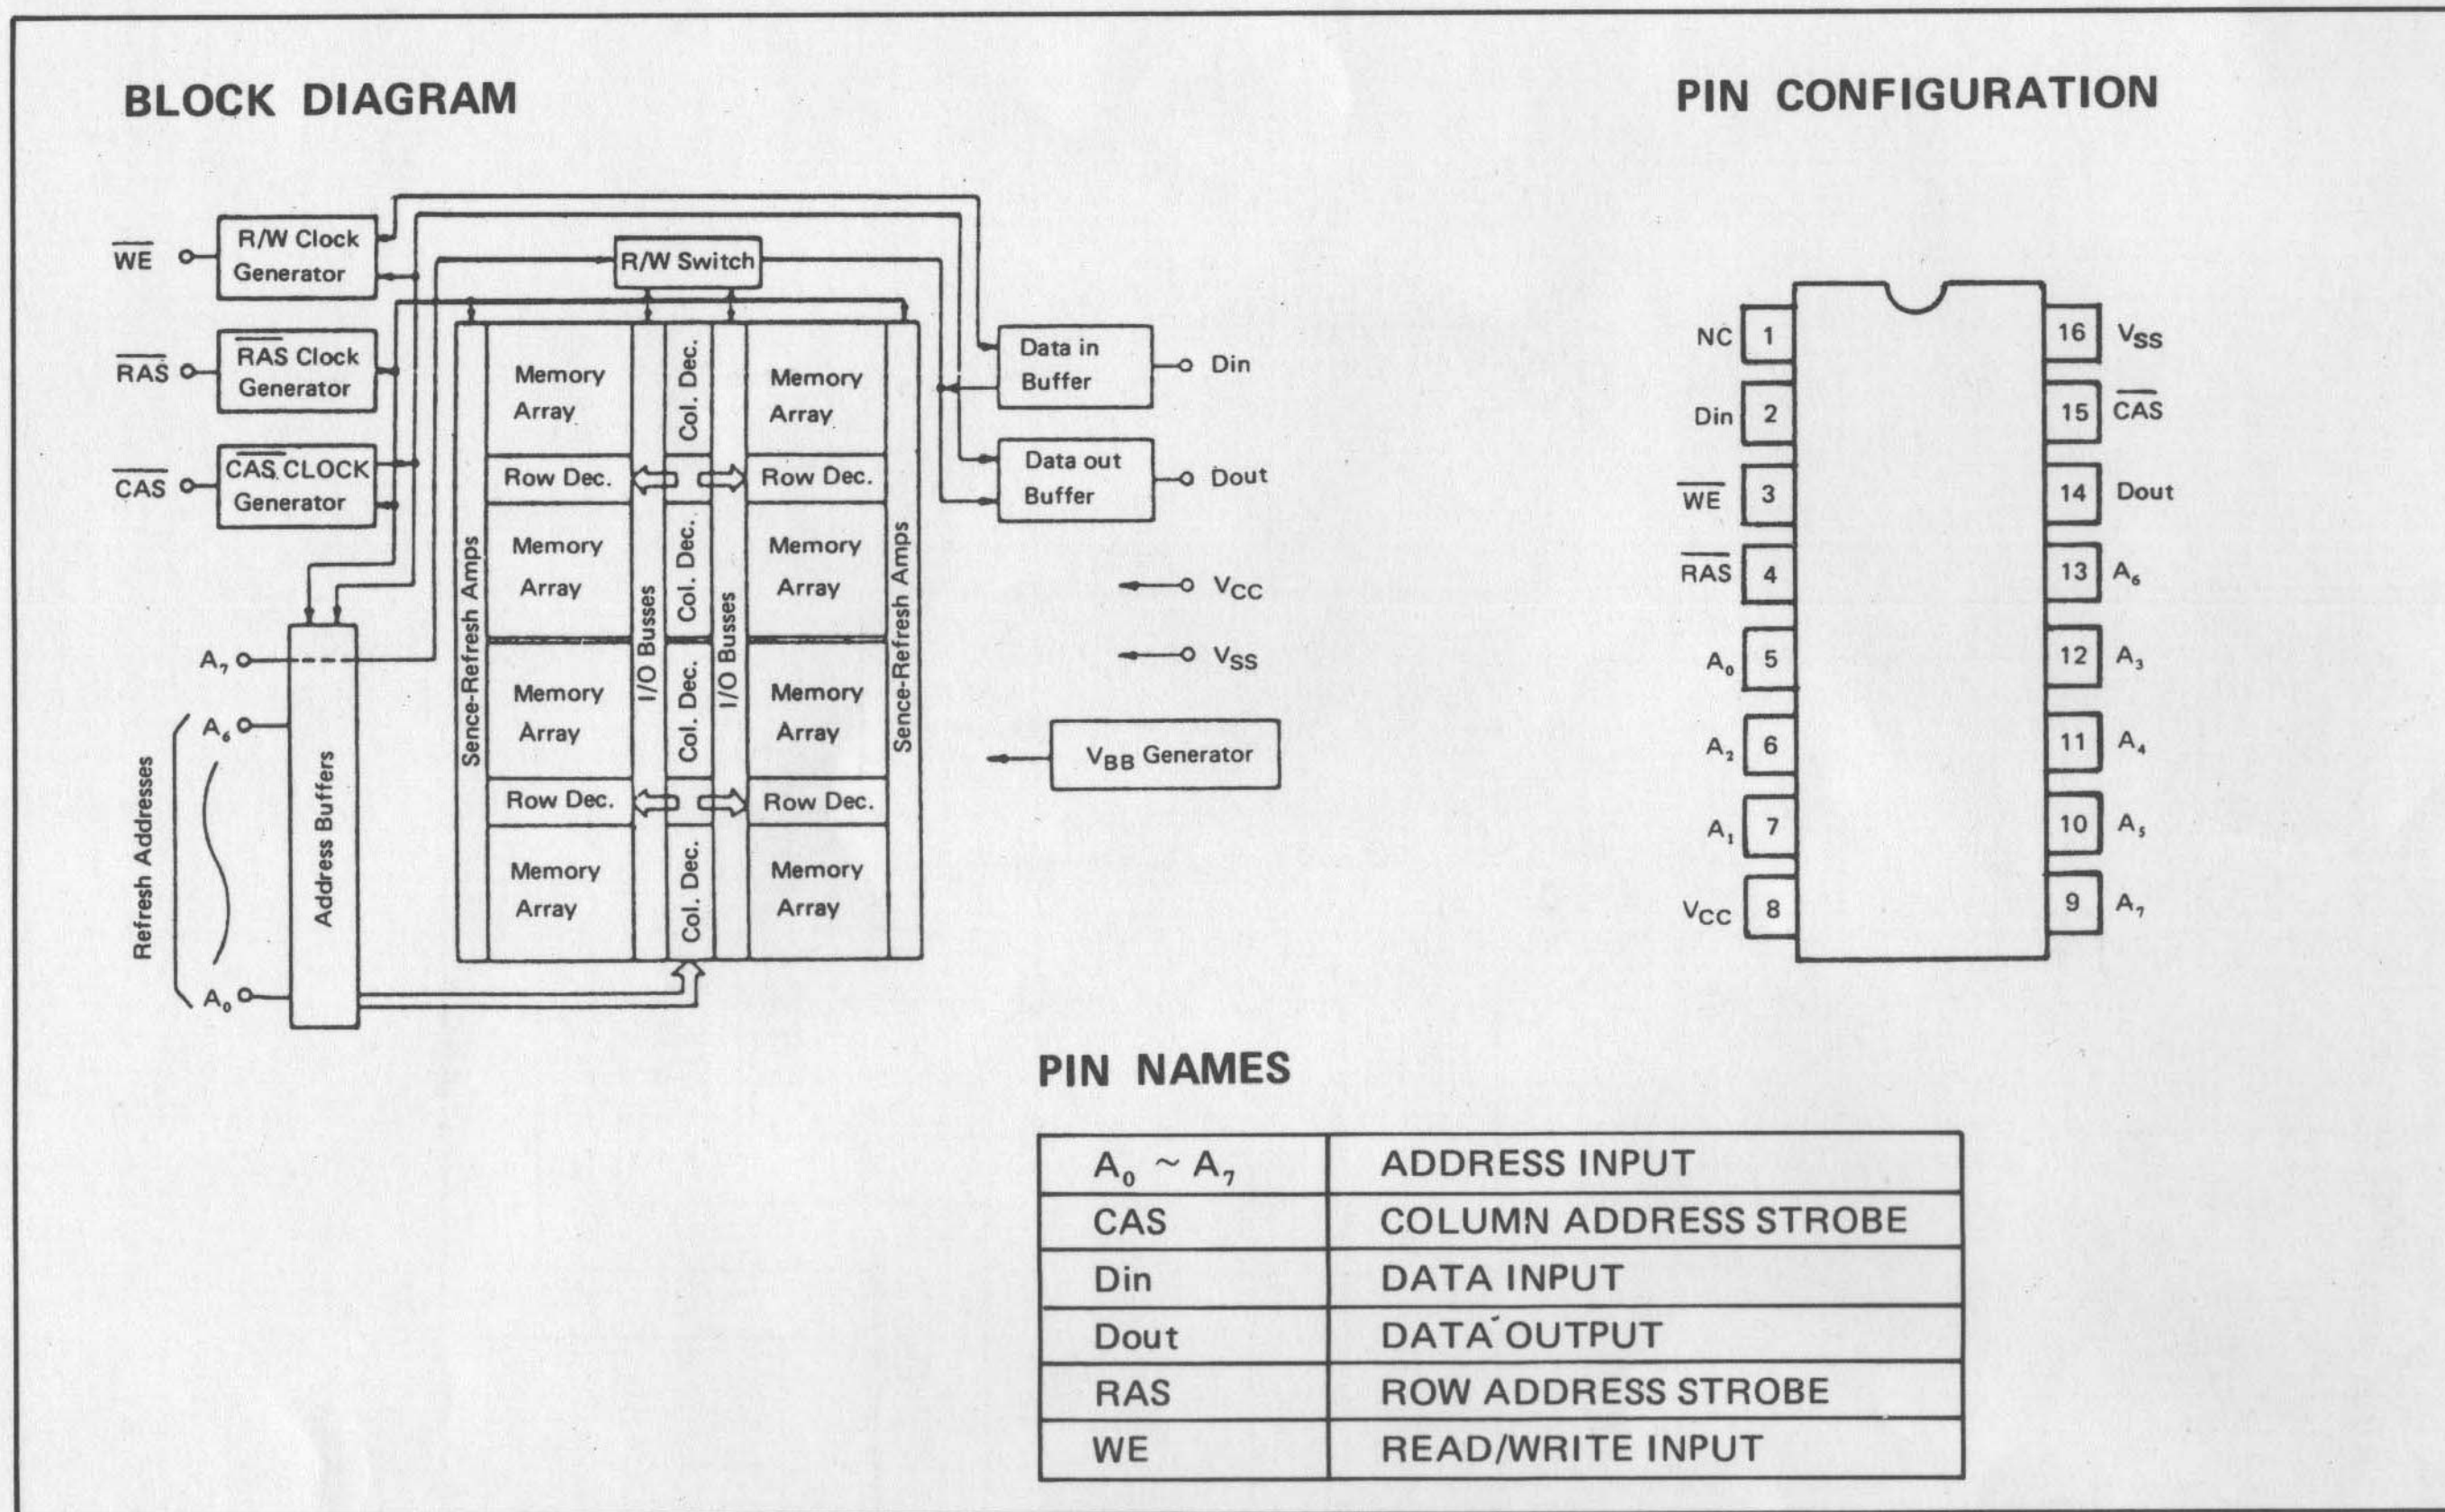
BLOCK DIAGRAM

PIN CONFIGURATION

$\overline{WE}$
R/W Clock Generator
R/W Switch
$\overline{RAS}$
$\overline{RAS}$ Clock Generator
$\overline{CAS}$
$\overline{CAS}$ CLOCK Generator
Data in Buffer
Din
Data out Buffer
Dout
Memory Array
Col. Dec.
Memory Array
Row Dec.
Row Dec.
Memory Array
Col. Dec.
Memory Array
Memory Array
Col. Dec.
Memory Array
Row Dec.
Row Dec.
Memory Array
Col. Dec.
Memory Array
Sence-Refresh Amps
I/O Busses
I/O Busses
Sence-Refresh Amps
$V_{CC}$
$V_{SS}$
$V_{BB}$ Generator
$A_7$
$A_6$
$A_0$
Refresh Addresses
Address Buffers

NC 1
Din 2
$\overline{WE}$ 3
$\overline{RAS}$ 4
$A_0$ 5
$A_2$ 6
$A_1$ 7
$V_{CC}$ 8
16 $V_{SS}$
15 $\overline{CAS}$
14 Dout
13 $A_6$
12 $A_3$
11 $A_4$
10 $A_5$
9 $A_7$

PIN NAMES

| $A_0 \sim A_7$ | ADDRESS INPUT |
|---|---|
| CAS | COLUMN ADDRESS STROBE |
| Din | DATA INPUT |
| Dout | DATA OUTPUT |
| RAS | ROW ADDRESS STROBE |
| WE | READ/WRITE INPUT |